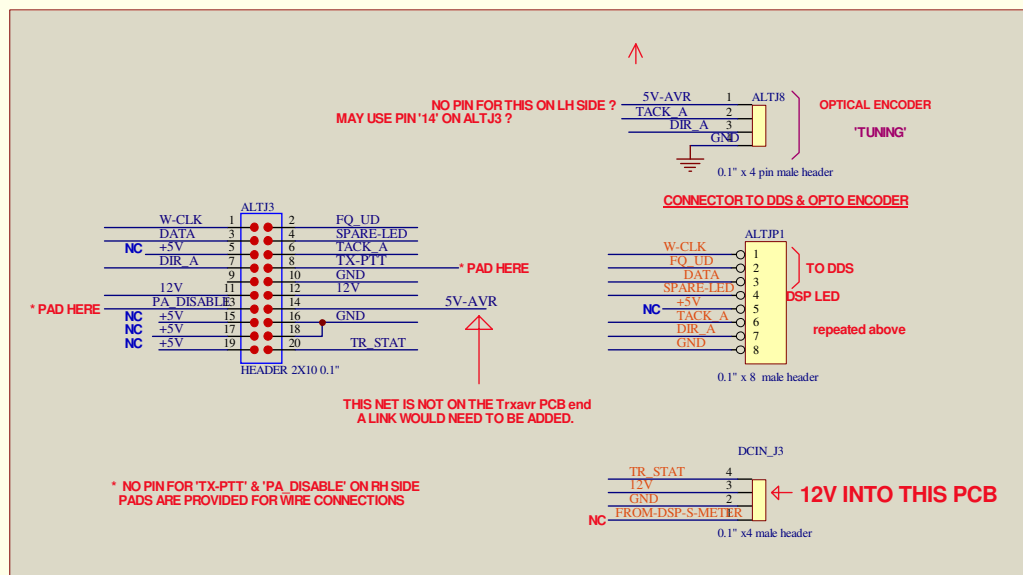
NO PIN FOR THIS ON LH SIDE ?
MAY USE PIN '14' ON ALTJ3 ?

5V-AVR 1
TACK_A 2
DIR_A 3
GND 4
ALTJ8
OPTICAL ENCODER
'TUNING'
0.1" x 4 pin male header

CONNECTOR TO DDS & OPTO ENCODER

ALTJ3
W-CLK 1 2 FQ_UD
DATA 3 4 SPARE-LED
NC +5V 5 6 TACK_A
DIR_A 7 8 TX-PTT
9 10 GND
12V 11 12 12V
* PAD HERE PA_DISABLE 13 14
NC +5V 15 16 GND
NC +5V 17 18
NC +5V 19 20 TR_STAT
HEADER 2X10 0.1"

* PAD HERE
5V-AVR

THIS NET IS NOT ON THE Trxavr PCB end
A LINK WOULD NEED TO BE ADDED.

ALTJP1
W-CLK 1
FQ_UD 2
DATA 3
SPARE-LED 4
NC +5V 5
TACK_A 6
DIR_A 7
GND 8
TO DDS
DSP LED
repeated above
0.1" x 8 male header

* NO PIN FOR 'TX-PTT' & 'PA_DISABLE' ON RH SIDE
PADS ARE PROVIDED FOR WIRE CONNECTIONS

DCIN_J3
TR_STAT 4
12V 3
GND 2
NC FROM-DSP-S-METER 1
12V INTO THIS PCB
0.1" x4 male header